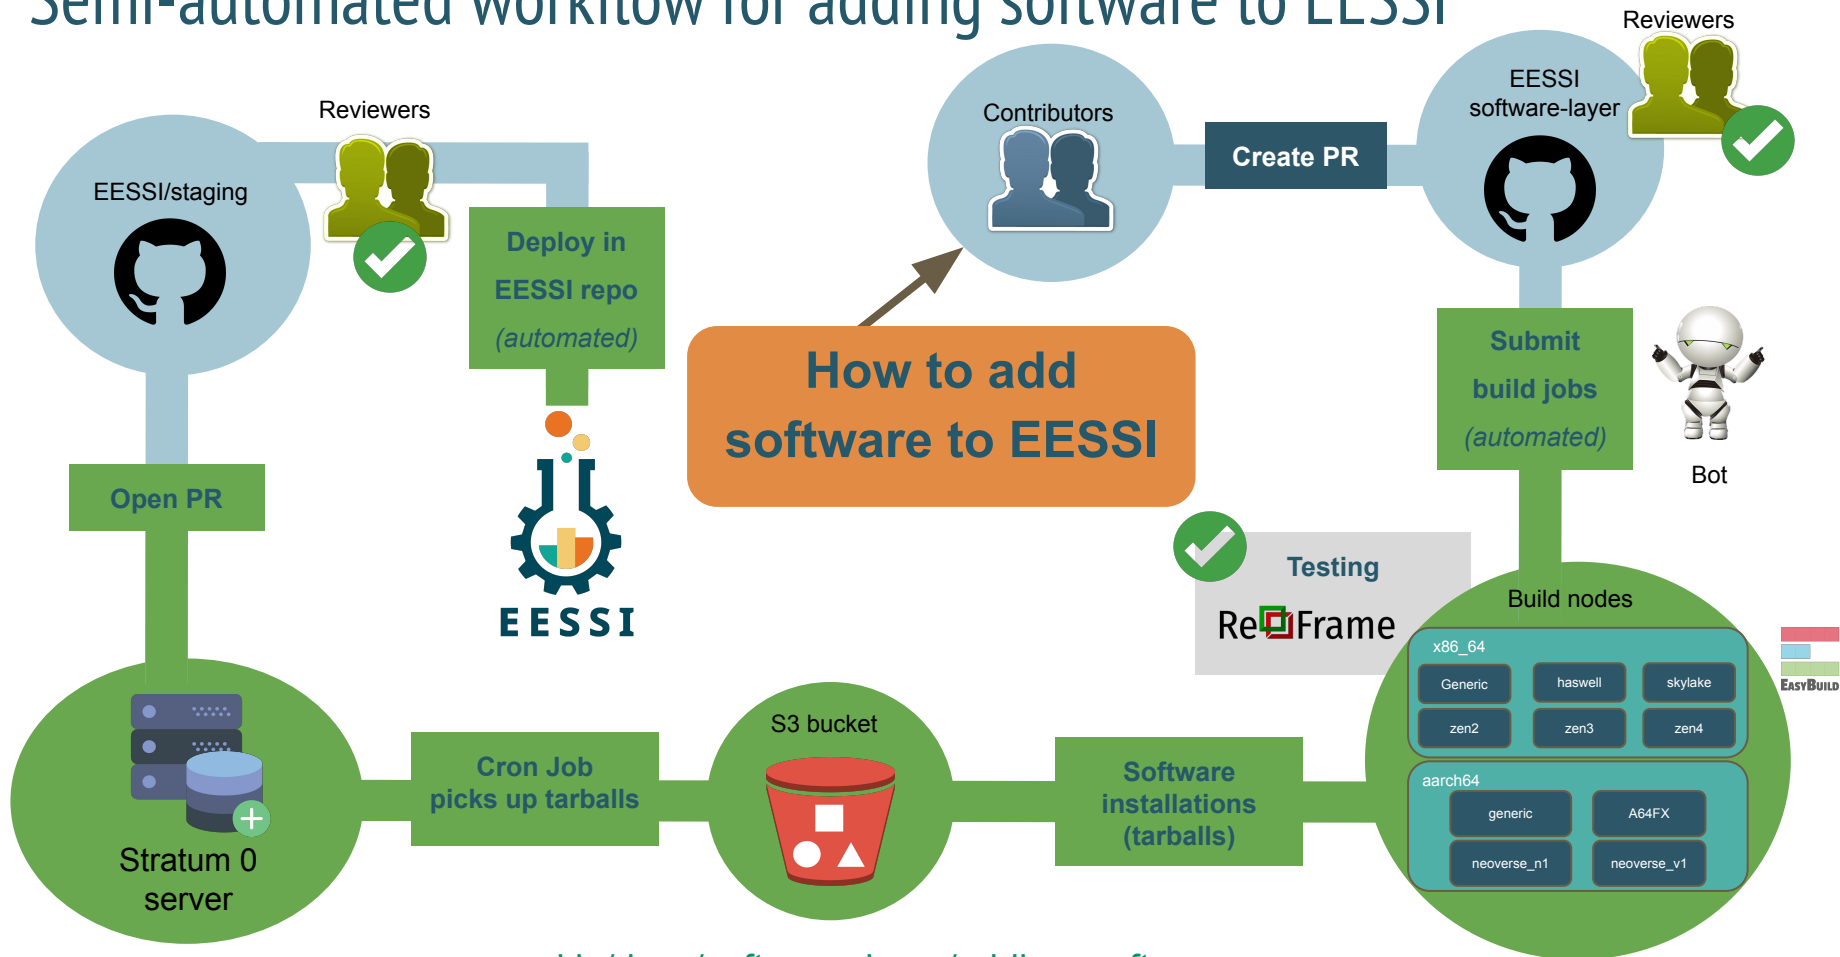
Semi-automated workflow for adding software to EESSI

Reviewers

EESSI software-layer

Contributors

Create PR

Reviewers

EESSI/staging

Deploy in EESSI repo (automated)

How to add software to EESSI

Submit build jobs (automated)

Bot

Open PR

EESSI

Testing

ReFrame

Build nodes

x86_64

Generic

haswell

skylake

zen2

zen3

zen4

aarch64

generic

A64FX

neoverse_n1

neoverse_v1

EasyBuild

S3 bucket

Cron Job picks up tarballs

Software installations (tarballs)

Stratum 0 server

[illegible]